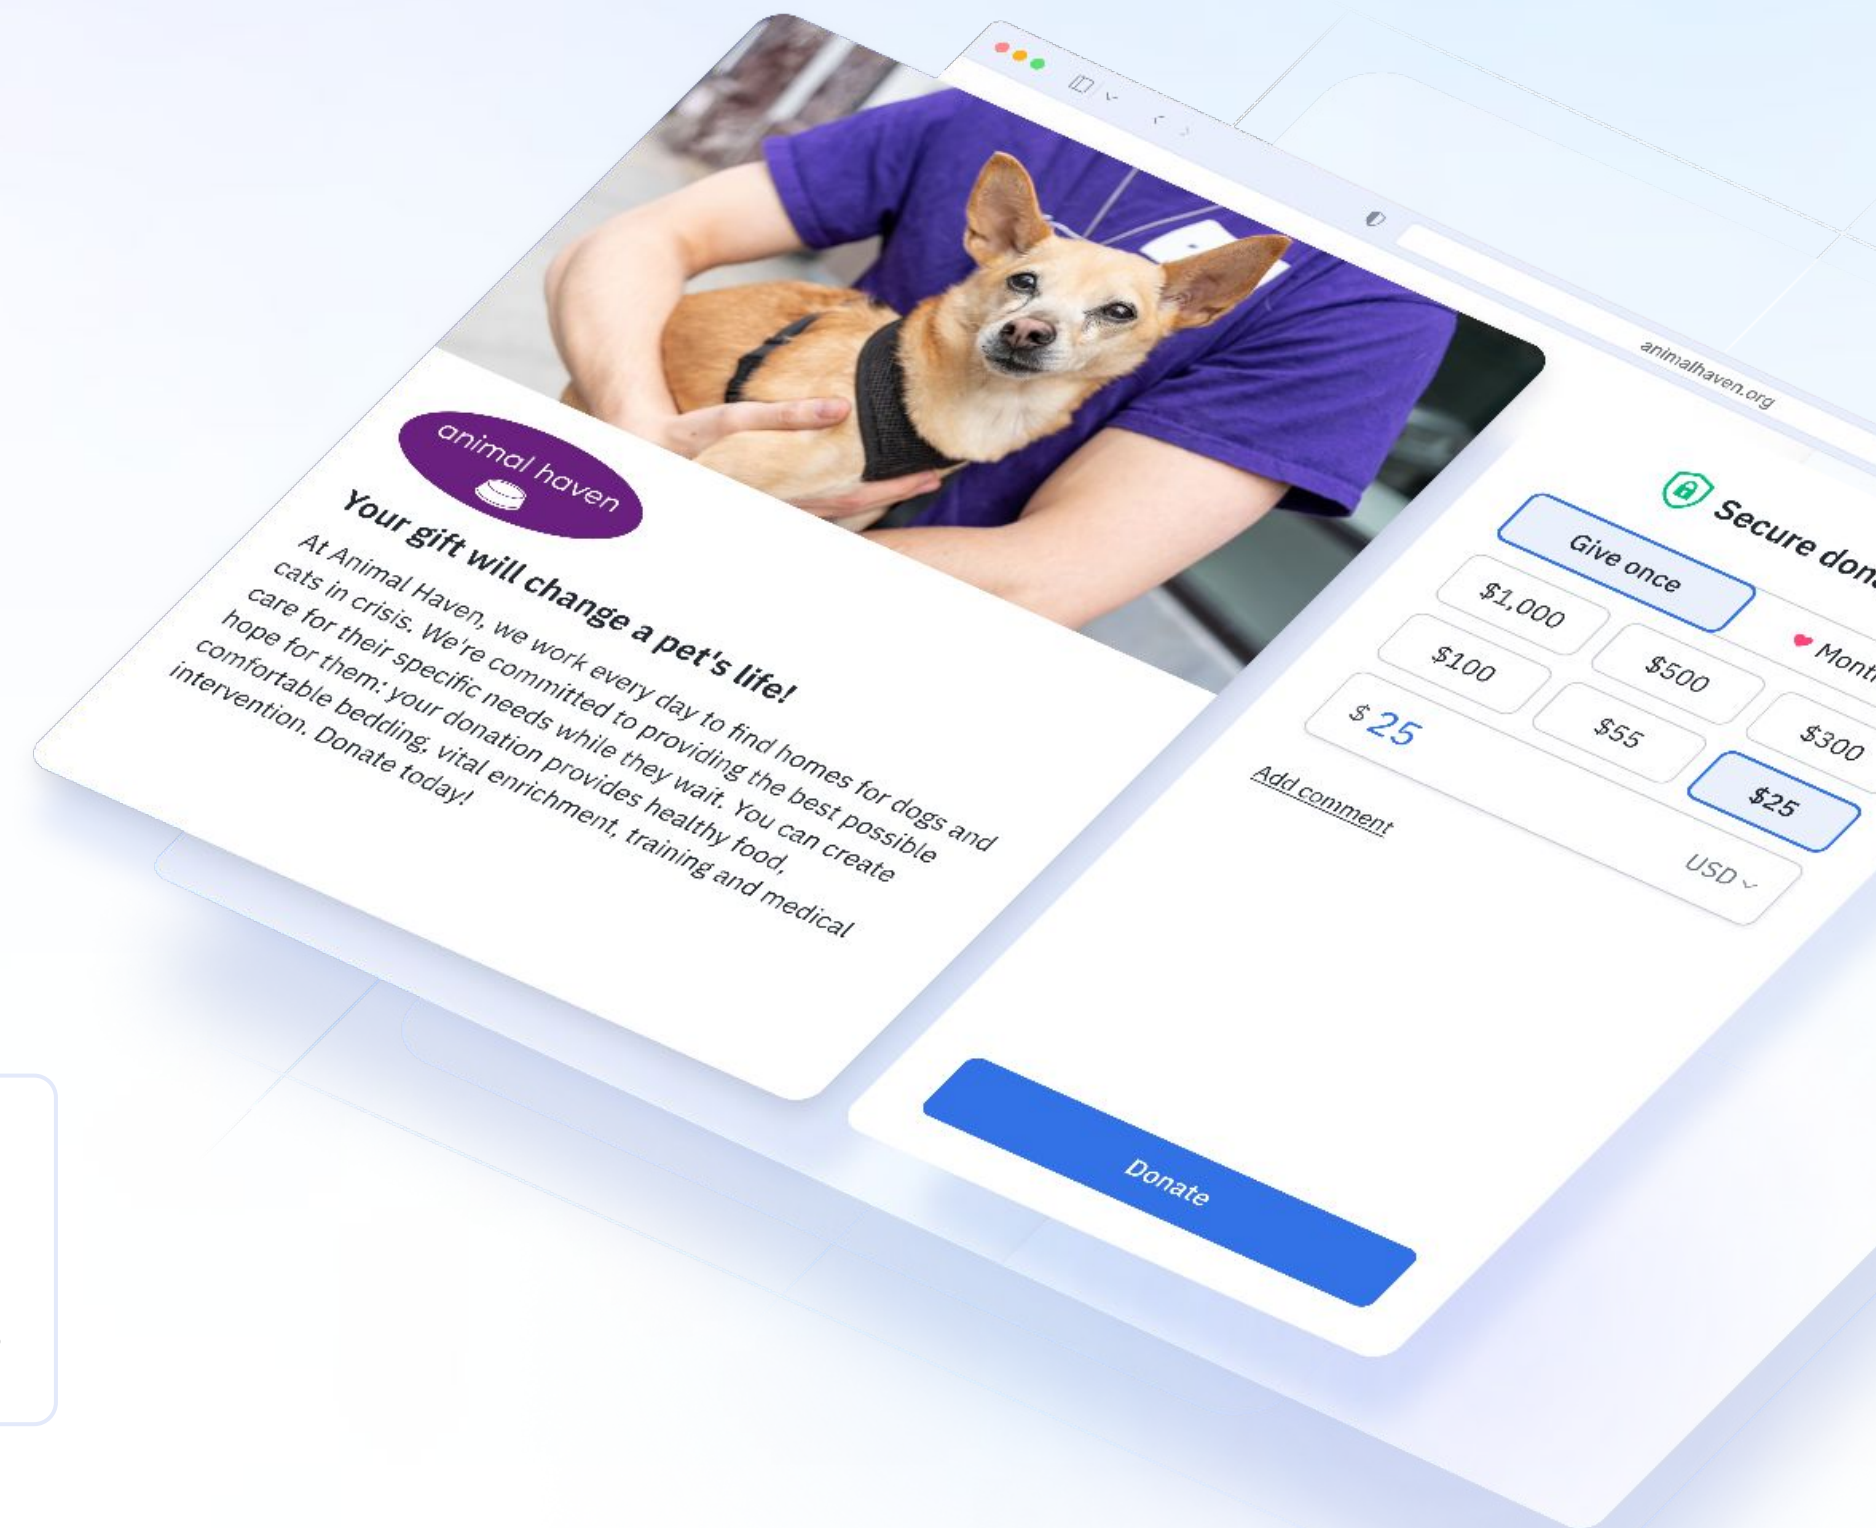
animalhaven.org

animal haven

Your gift will change a pet's life!

At Animal Haven, we work every day to find homes for dogs and cats in crisis. We're committed to providing the best possible care for their specific needs while they wait. You can create hope for them: your donation provides healthy food, comfortable bedding, vital enrichment, training and medical intervention. Donate today!

Secure don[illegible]

Give once

Mont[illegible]

$1,000

$500

$100

$300

$55

$25

$ 25

USD

Add comment

Donate